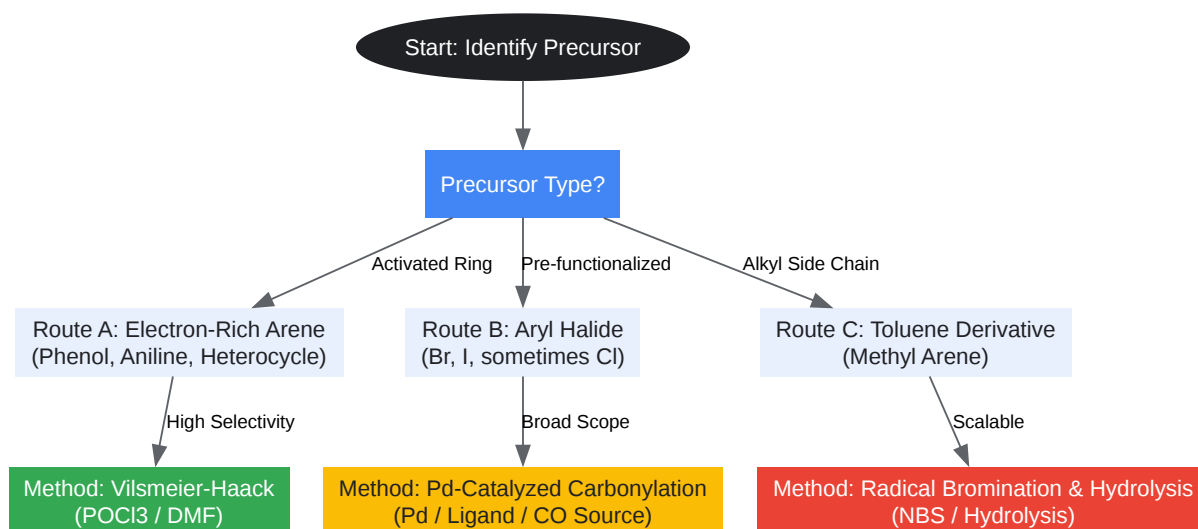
Start: Identify Precursor

Precursor Type?

Activated Ring

Pre-functionalized

Alkyl Side Chain

Route A: Electron-Rich Arene (Phenol, Aniline, Heterocycle)

Route B: Aryl Halide (Br, I, sometimes Cl)

Route C: Toluene Derivative (Methyl Arene)

High Selectivity

Broad Scope

Scalable

Method: Vilsmeier-Haack (POCl3 / DMF)

Method: Pd-Catalyzed Carbonylation (Pd / Ligand / CO Source)

Method: Radical Bromination & Hydrolysis (NBS / Hydrolysis)